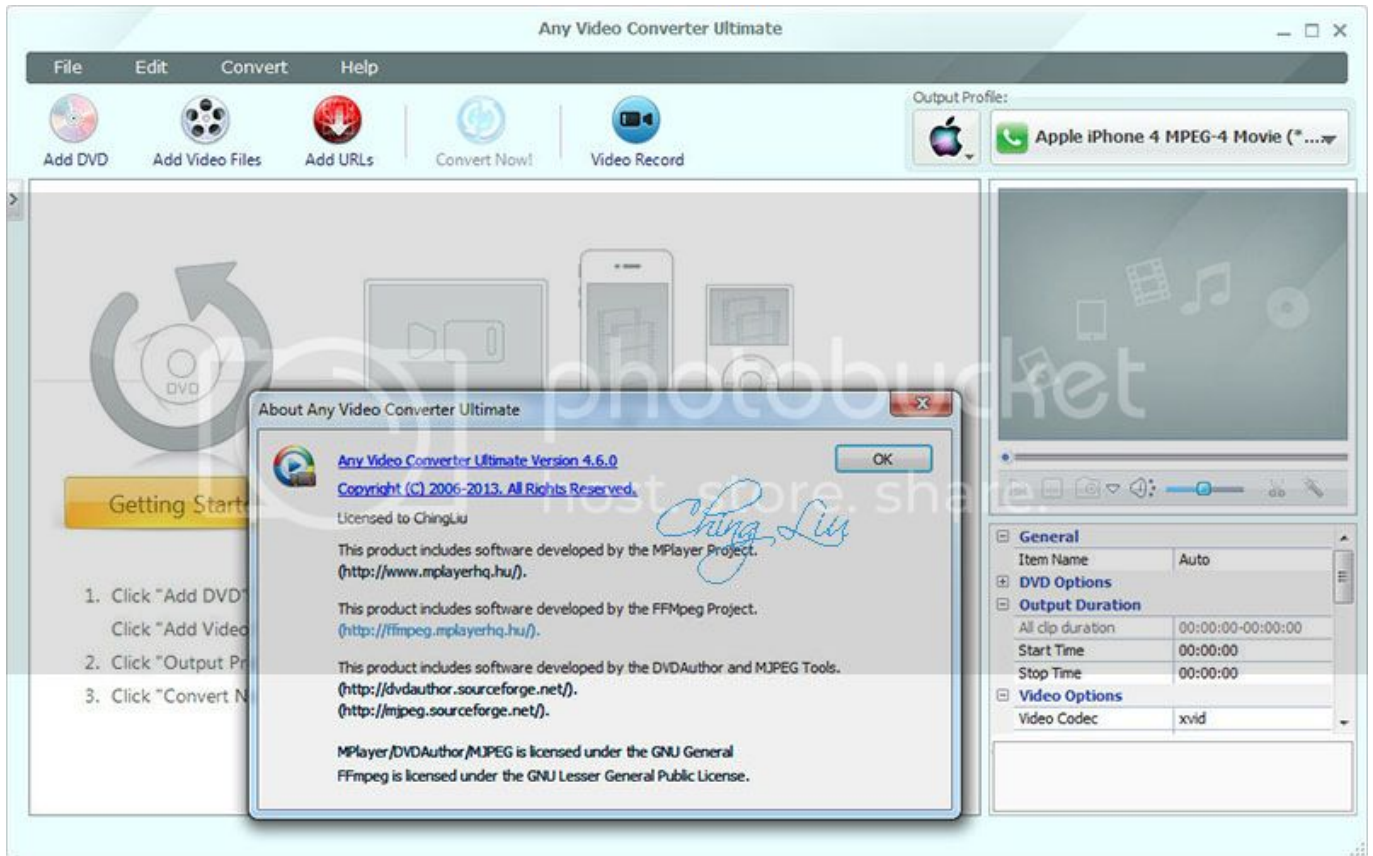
Any Video Converter Ultimate

File Edit Convert Help

Add DVD Add Video Files Add URLs Convert Now! Video Record

Output Profile:

Apple iPhone 4 MPEG-4 Movie (*....

DVD

Getting Start

1. Click "Add DVD"
Click "Add Video
2. Click "Output P
3. Click "Convert N

photobucket
host. store. share.

About Any Video Converter Ultimate

Any Video Converter Ultimate Version 4.6.0

Copyright (C) 2006-2013. All Rights Reserved.

OK

Licensed to ChingLiu

Ching Liu

This product includes software developed by the MPlayer Project. (http://www.mplayerhq.hu/).

This product includes software developed by the FFMpeg Project. (http://ffmpeg.mplayerhq.hu/).

This product includes software developed by the DVDAuthor and MJPEG Tools. (http://dvdauthor.sourceforge.net/). (http://mjpeg.sourceforge.net/).

MPlayer/DVDAuthor/MJPEG is licensed under the GNU General
FFmpeg is licensed under the GNU Lesser General Public License.

| General | |
|---|---|
| Item Name | Auto |
| DVD Options | |
| Output Duration | |
| All clip duration | 00:00:00-00:00:00 |
| Start Time | 00:00:00 |
| Stop Time | 00:00:00 |
| Video Options | |
| Video Codec | xvid |